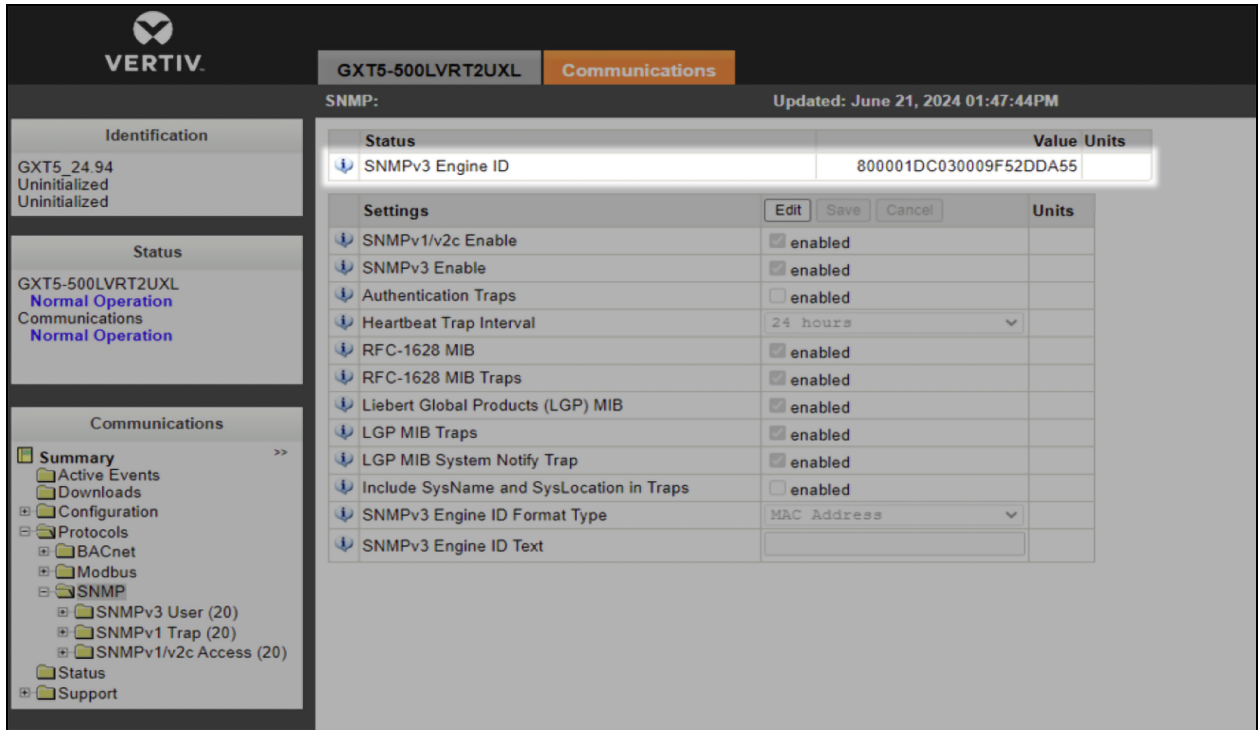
VERTIV.

GXT5-500LVRT2UXL Communications

SNMP: Updated: June 21, 2024 01:47:44PM

Identification
GXT5_24.94
Uninitialized
Uninitialized

Status
GXT5-500LVRT2UXL
Normal Operation
Communications
Normal Operation

Communications
Summary >>
Active Events
Downloads
Configuration
Protocols
BACnet
Modbus
SNMP
SNMPv3 User (20)
SNMPv1 Trap (20)
SNMPv1/v2c Access (20)
Status
Support

| Status | Value | Units |
|---|---|---|
| SNMPv3 Engine ID | 800001DC030009F52DDA55 | |

| Settings | Edit Save Cancel | Units |
|---|---|---|
| SNMPv1/v2c Enable | enabled | |
| SNMPv3 Enable | enabled | |
| Authentication Traps | enabled | |
| Heartbeat Trap Interval | 24 hours | |
| RFC-1628 MIB | enabled | |
| RFC-1628 MIB Traps | enabled | |
| Liebert Global Products (LGP) MIB | enabled | |
| LGP MIB Traps | enabled | |
| LGP MIB System Notify Trap | enabled | |
| Include SysName and SysLocation in Traps | enabled | |
| SNMPv3 Engine ID Format Type | MAC Address | |
| SNMPv3 Engine ID Text | | |